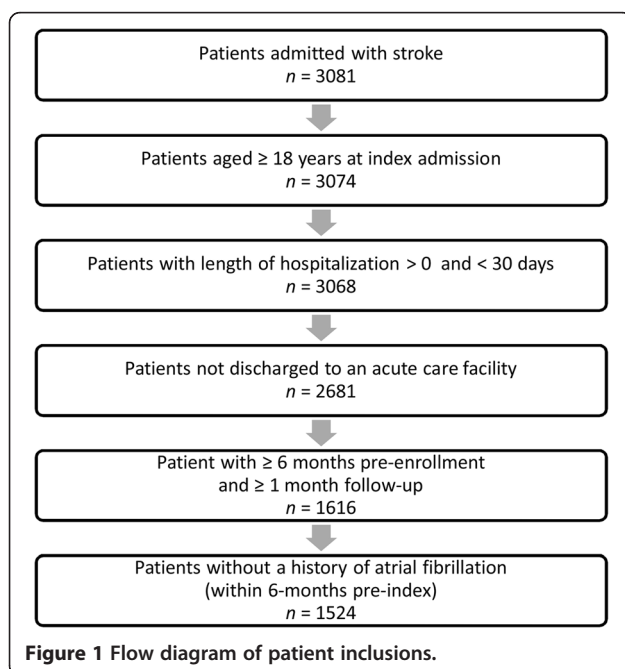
Patients admitted with stroke
$n = 3081$

Patients aged ≥ 18 years at index admission
$n = 3074$

Patients with length of hospitalization > 0 and < 30 days
$n = 3068$

Patients not discharged to an acute care facility
$n = 2681$

Patient with ≥ 6 months pre-enrollment and ≥ 1 month follow-up
$n = 1616$

Patients without a history of atrial fibrillation (within 6-months pre-index)
$n = 1524$

**Figure 1 Flow diagram of patient inclusions.**